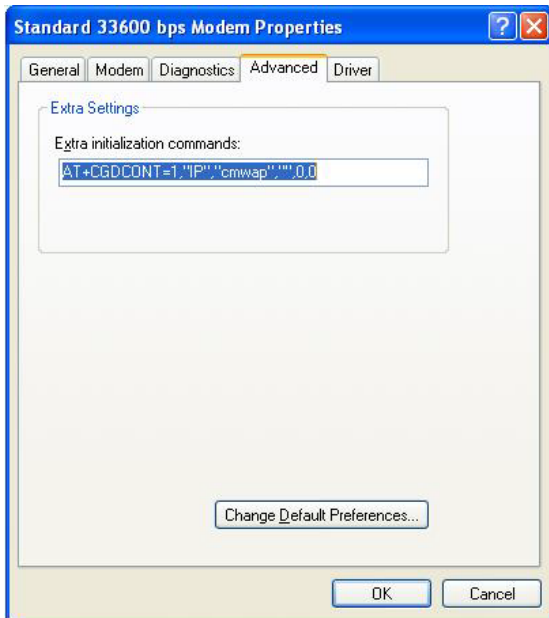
Standard 33600 bps Modem Properties

General | Modem | Diagnostics | Advanced | Driver

Extra Settings

Extra initialization commands:

AT+CGDCONT=1,"IP","cmwap","",0,0

Change Default Preferences...

OK

Cancel